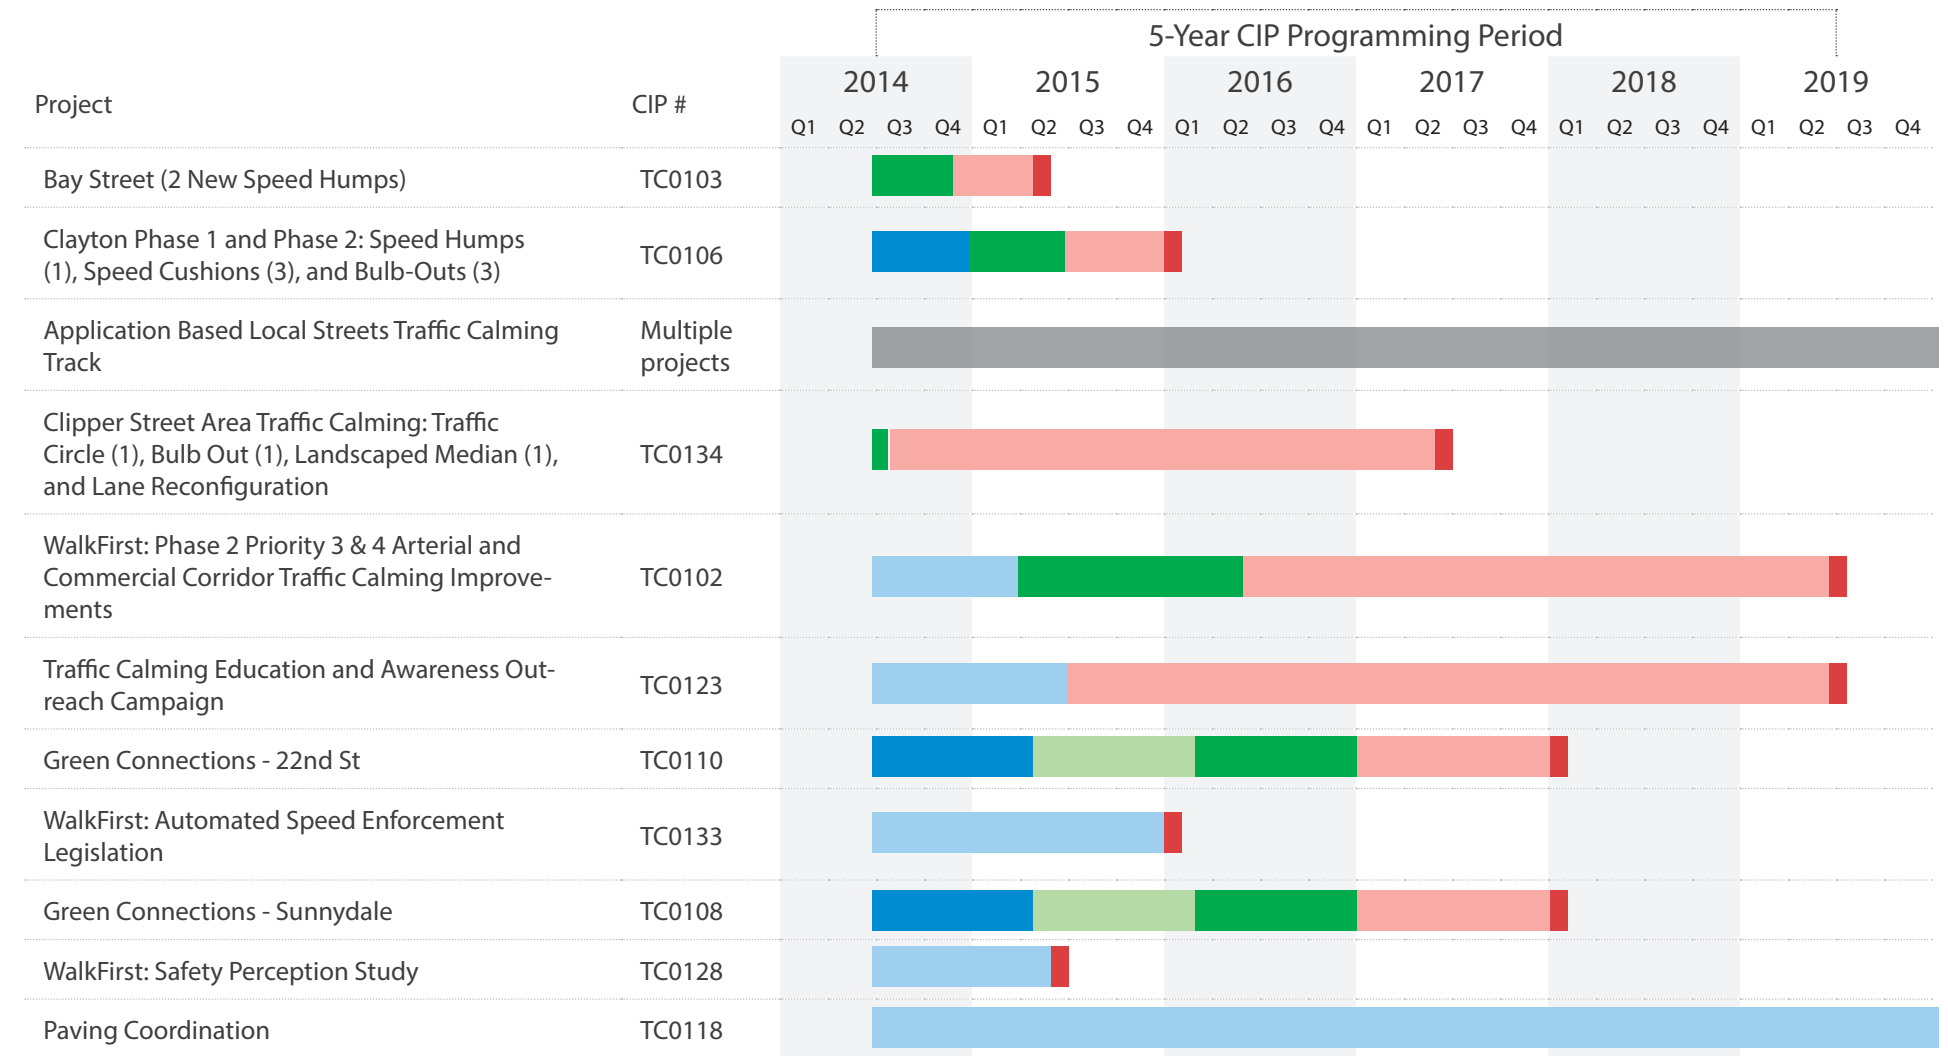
5-Year CIP Programming Period

| Project | CIP # | 2014 Q1 | Q2 | Q3 | Q4 | 2015 Q1 | Q2 | Q3 | Q4 | 2016 Q1 | Q2 | Q3 | Q4 | 2017 Q1 | Q2 | Q3 | Q4 | 2018 Q1 | Q2 | Q3 | Q4 | 2019 Q1 | Q2 | Q3 | Q4 |
|---|---|---|---|---|---|---|---|---|---|---|---|---|---|---|---|---|---|---|---|---|---|---|---|---|---|
| Bay Street (2 New Speed Humps) | TC0103 | | | | | | | | | | | | | | | | | | | | | | | | |
| Clayton Phase 1 and Phase 2: Speed Humps (1), Speed Cushions (3), and Bulb-Outs (3) | TC0106 | | | | | | | | | | | | | | | | | | | | | | | | |
| Application Based Local Streets Traffic Calming Track | Multiple projects | | | | | | | | | | | | | | | | | | | | | | | | |
| Clipper Street Area Traffic Calming: Traffic Circle (1), Bulb Out (1), Landscaped Median (1), and Lane Reconfiguration | TC0134 | | | | | | | | | | | | | | | | | | | | | | | | |
| WalkFirst: Phase 2 Priority 3 & 4 Arterial and Commercial Corridor Traffic Calming Improvements | TC0102 | | | | | | | | | | | | | | | | | | | | | | | | |
| Traffic Calming Education and Awareness Outreach Campaign | TC0123 | | | | | | | | | | | | | | | | | | | | | | | | |
| Green Connections - 22nd St | TC0110 | | | | | | | | | | | | | | | | | | | | | | | | |
| WalkFirst: Automated Speed Enforcement Legislation | TC0133 | | | | | | | | | | | | | | | | | | | | | | | | |
| Green Connections - Sunnydale | TC0108 | | | | | | | | | | | | | | | | | | | | | | | | |
| WalkFirst: Safety Perception Study | TC0128 | | | | | | | | | | | | | | | | | | | | | | | | |
| Paving Coordination | TC0118 | | | | | | | | | | | | | | | | | | | | | | | | |